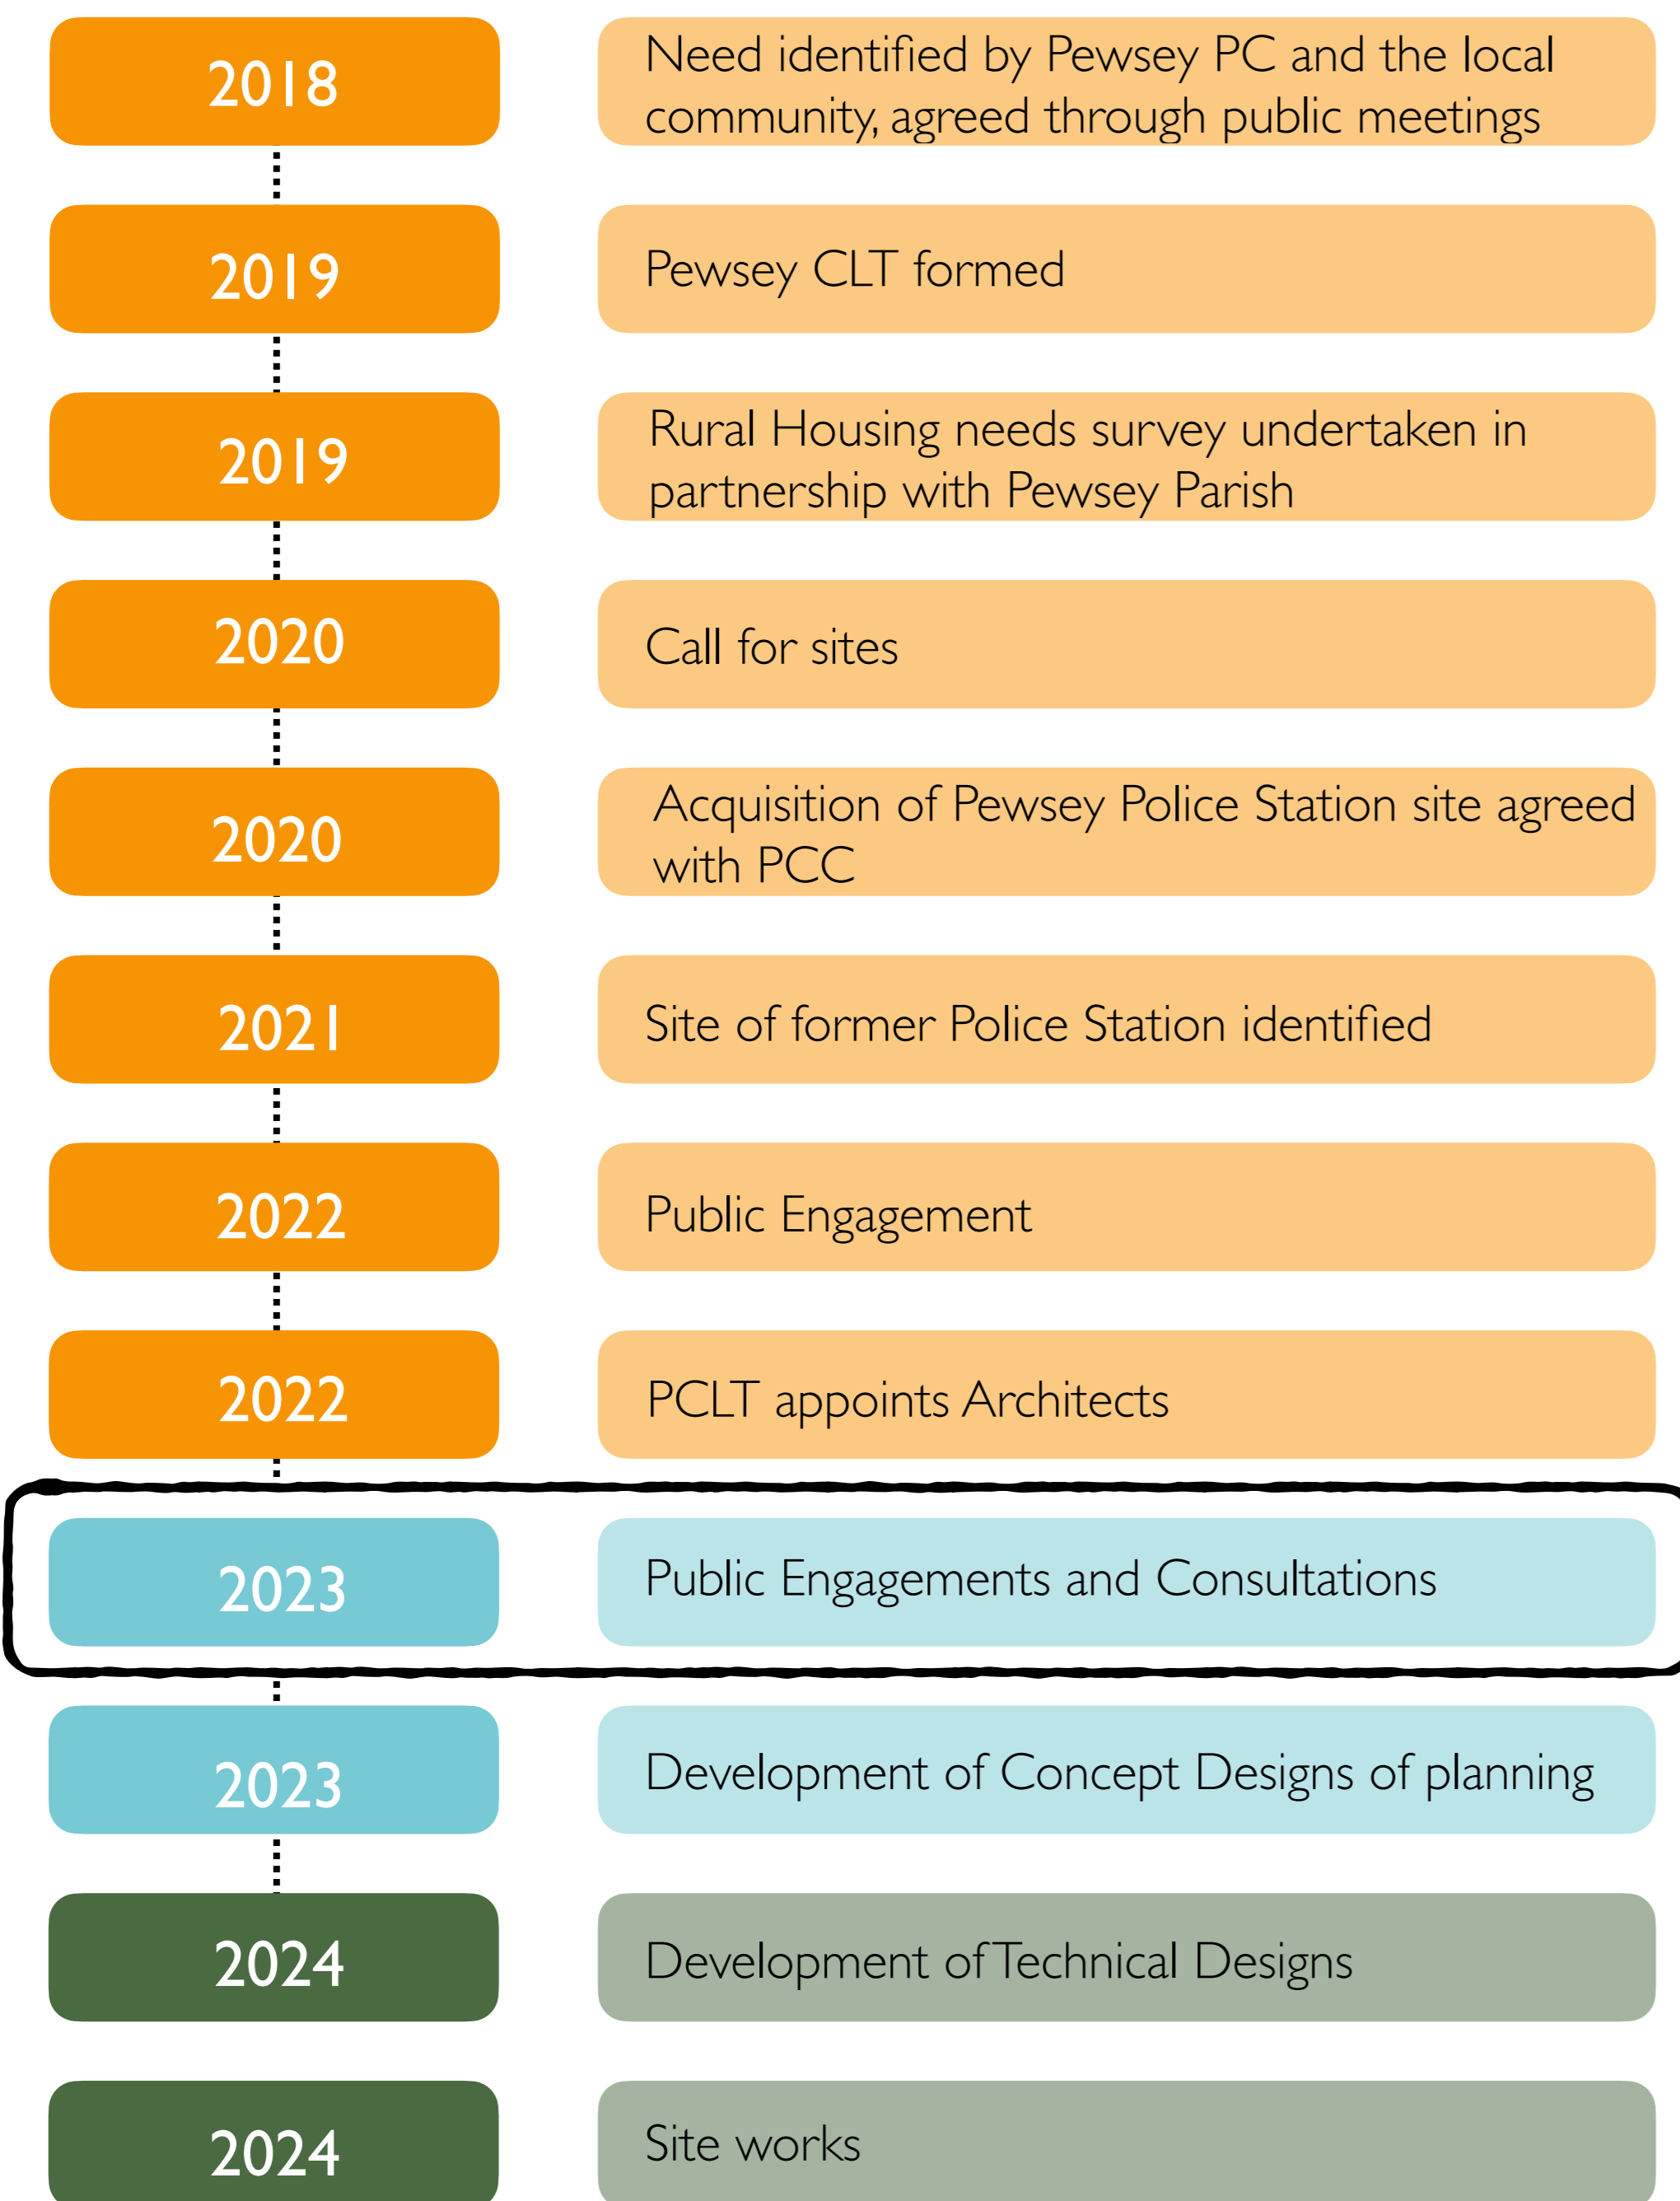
2018
Need identified by Pewsey PC and the local community, agreed through public meetings

2019
Pewsey CLT formed

2019
Rural Housing needs survey undertaken in partnership with Pewsey Parish

2020
Call for sites

2020
Acquisition of Pewsey Police Station site agreed with PCC

2021
Site of former Police Station identified

2022
Public Engagement

2022
PCLT appoints Architects

2023
Public Engagements and Consultations

2023
Development of Concept Designs of planning

2024
Development of Technical Designs

2024
Site works